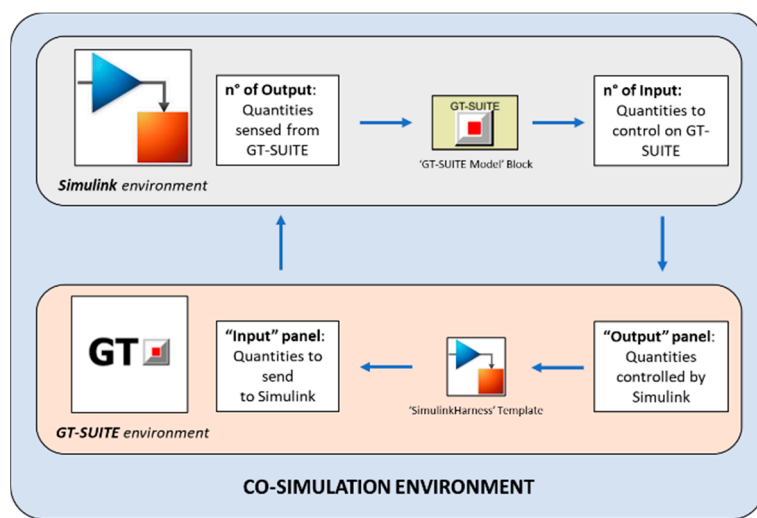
n° of Output: Quantities sensed from GT-SUITE

GT-SUITE

'GT-SUITE Model' Block

n° of Input: Quantities to control on GT-SUITE

Simulink environment

GT

"Input" panel: Quantities to send to Simulink

'SimulinkHarness' Template

"Output" panel: Quantities controlled by Simulink

GT-SUITE environment

CO-SIMULATION ENVIRONMENT